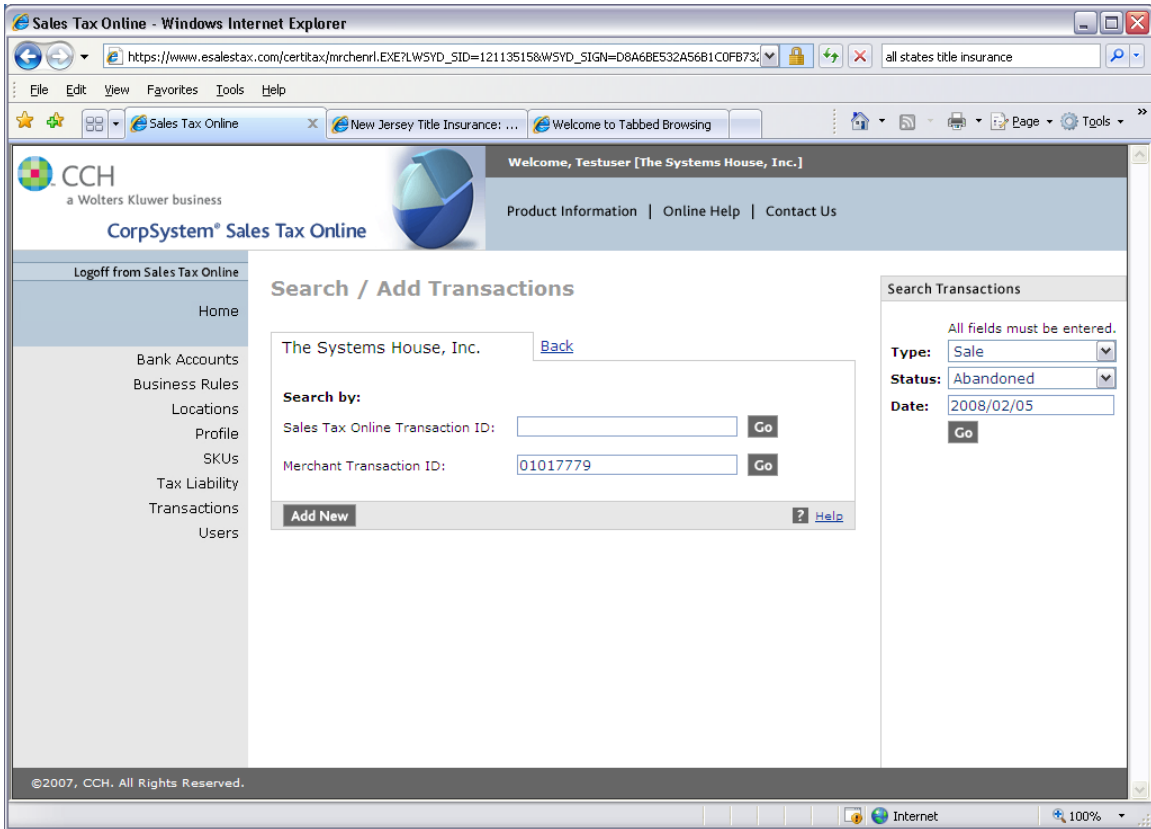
Sales Tax Online - Windows Internet Explorer

https://www.esalestax.com/certitax/mrchenrl.EXE?LWSYD_SID=12113515&WSYD_SIGN=D8A6BE532A56B1C0FB73

all states title insurance

File Edit View Favorites Tools Help

Sales Tax Online

New Jersey Title Insurance: ...

Welcome to Tabbed Browsing

Page Tools

CCH
a Wolters Kluwer business
CorpSystem® Sales Tax Online

Welcome, Testuser [The Systems House, Inc.]

Product Information | Online Help | Contact Us

Logoff from Sales Tax Online

Home

Bank Accounts
Business Rules
Locations
Profile
SKUs
Tax Liability
Transactions
Users

Search / Add Transactions

The Systems House, Inc.
Back

Search by:

Sales Tax Online Transaction ID: Go

Merchant Transaction ID: 01017779 Go

Add New

? Help

Search Transactions

All fields must be entered.

Type: Sale
Status: Abandoned
Date: 2008/02/05
Go

©2007, CCH. All Rights Reserved.

Internet

100%